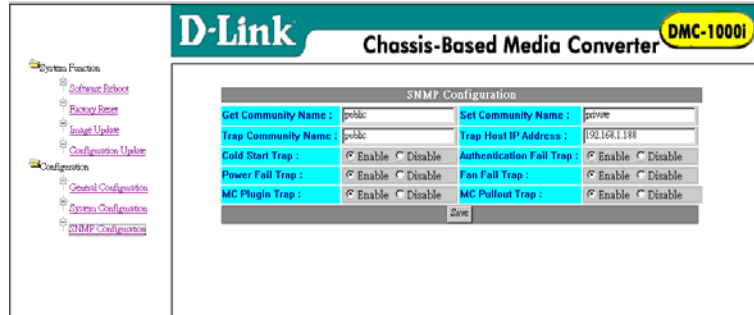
D-Link

Chassis-Based Media Converter

DMC-1000i

System Function

Software Reboot

Factory Reset

Image Update

Configuration Update

Configuration

General Configuration

System Configuration

SNMP Configuration

SNMP Configuration

| Get Community Name : | public | Set Community Name : | private |
|---|---|---|---|
| Trap Community Name : | public | Trap Host IP Address : | 192.168.1.188 |
| Cold Start Trap : | Enable Disable | Authentication Fail Trap : | Enable Disable |
| Power Fail Trap : | Enable Disable | Fan Fail Trap : | Enable Disable |
| MC Plugin Trap : | Enable Disable | MC Pullout Trap : | Enable Disable |

Save